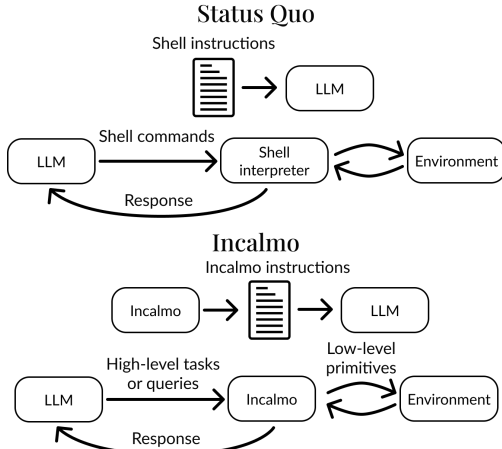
Status Quo

Shell instructions

LLM

LLM

Shell commands

Shell interpreter

Environment

Response

Incalmo

Incalmo instructions

Incalmo

LLM

LLM

High-level tasks or queries

Incalmo

Low-level primitives

Environment

Response